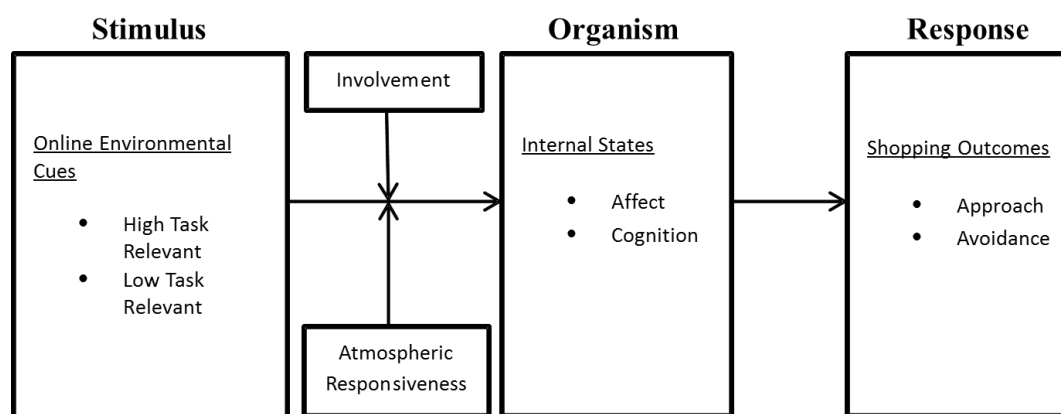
Stimulus

Online Environmental Cues

- High Task Relevant
- Low Task Relevant

Involvement

Atmospheric Responsiveness

Organism

Internal States

- Affect
- Cognition

Response

Shopping Outcomes

- Approach
- Avoidance